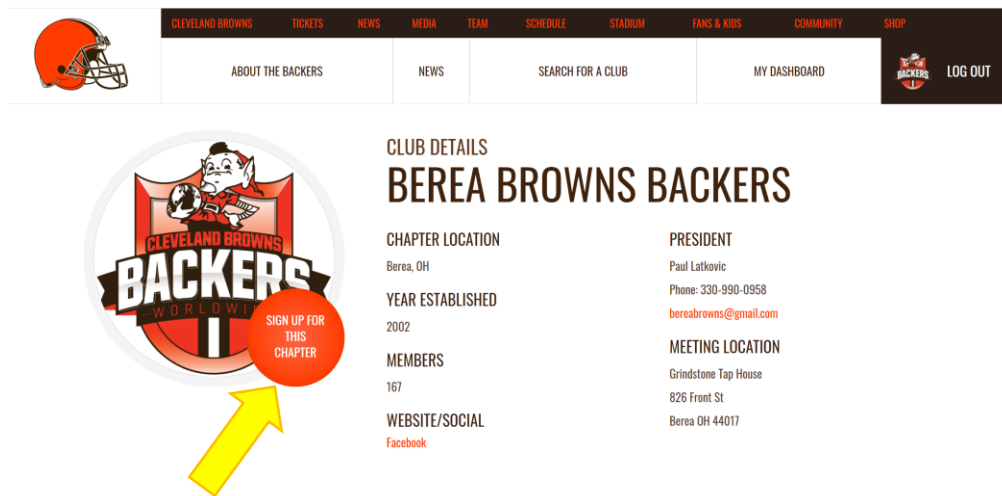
CLEVELAND BROWNS TICKETS NEWS MEDIA TEAM SCHEDULE STADIUM FANS & KIDS COMMUNITY SHOP

ABOUT THE BACKERS NEWS SEARCH FOR A CLUB MY DASHBOARD BACKERS LOG OUT

CLEVELAND BROWNS BACKERS WORLDWIDE

SIGN UP FOR THIS CHAPTER

CLUB DETAILS

BEREA BROWNS BACKERS

CHAPTER LOCATION

Berea, OH

YEAR ESTABLISHED

2002

MEMBERS

167

WEBSITE/SOCIAL

Facebook

PRESIDENT

Paul Latkovic

Phone: 330-990-0958

bereabrowns@gmail.com

MEETING LOCATION

Grindstone Tap House

826 Front St

Berea OH 44017